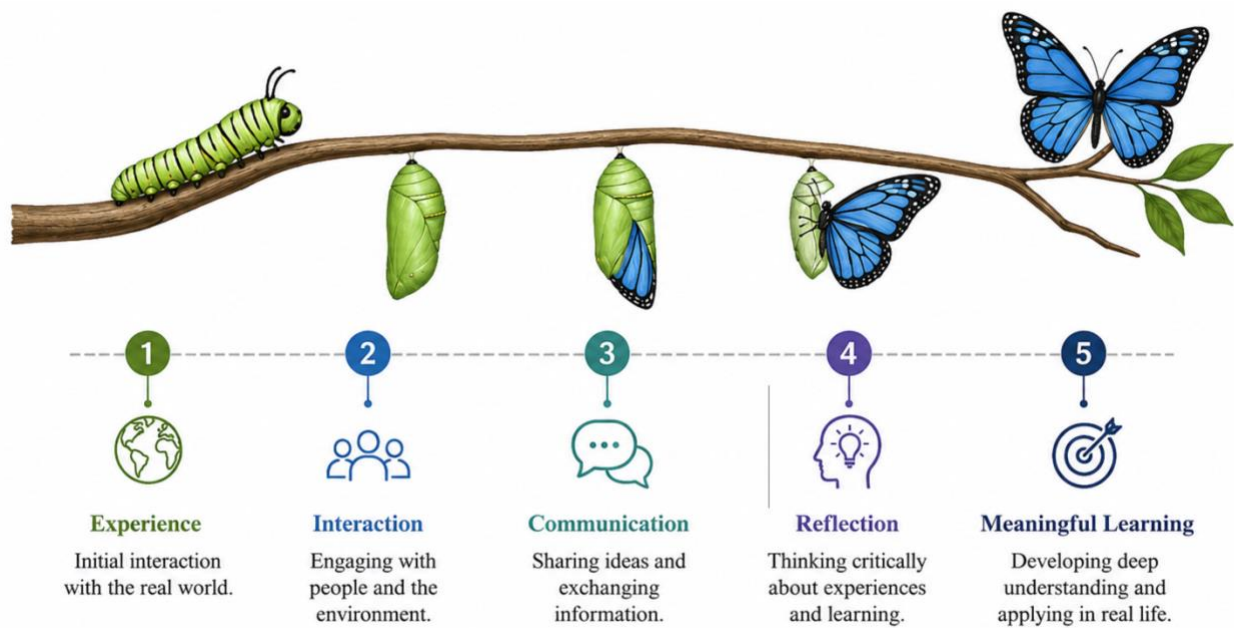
1

Experience

Initial interaction with the real world.

2

Interaction

Engaging with people and the environment.

3

Communication

Sharing ideas and exchanging information.

4

Reflection

Thinking critically about experiences and learning.

5

Meaningful Learning

Developing deep understanding and applying in real life.